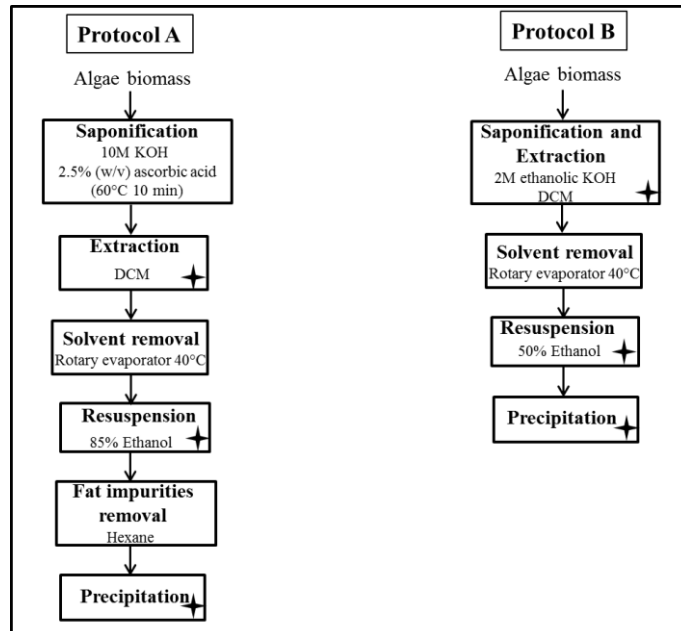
Protocol A

Algae biomass

Saponification
10M KOH
2.5% (w/v) ascorbic acid
(60°C 10 min)

Extraction
DCM

Solvent removal
Rotary evaporator 40°C

Resuspension
85% Ethanol

Fat impurities removal
Hexane

Precipitation

Protocol B

Algae biomass

Saponification and Extraction
2M ethanolic KOH
DCM

Solvent removal
Rotary evaporator 40°C

Resuspension
50% Ethanol

Precipitation